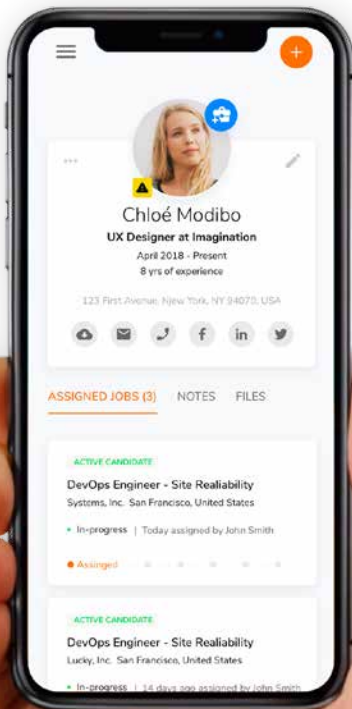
Chloé Modibo
UX Designer at Imagination
April 2018 - Present
8 yrs of experience

123 First Avenue, New York, NY 94070, USA

ASSIGNED JOBS (3) NOTES FILES

ACTIVE CANDIDATE
DevOps Engineer - Site Realiability
Systems, Inc. San Francisco, United States
• In-progress | Today assigned by John Smith
• Assigned

ACTIVE CANDIDATE
DevOps Engineer - Site Realiability
Lucky, Inc. San Francisco, United States
• In-progress | 14 days ago assigned by John Smith